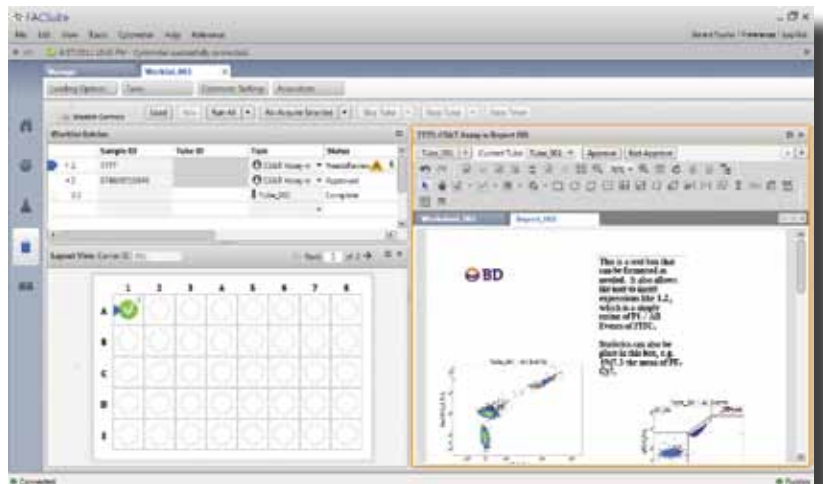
FACSuite

File Edit View Tools Cytometer Help Reference

Manage Worklist_001

Loading Options Tools Cytometer Settings Acquisition

Worklist Entries

| | Sample ID | Tube ID | Task | Status |
|---|---|---|---|---|
| 1 | 1777 | | CS&T Assay | Needs Review |
| 2 | 0788ST0990 | | CS&T Assay | Approved |
| 3 | | | Tube_001 | Complete |

Layout View

| | 1 | 2 | 3 | 4 | 5 | 6 | 7 | 8 |
|---|---|---|---|---|---|---|---|---|
| A | | | | | | | | |
| B | | | | | | | | |
| C | | | | | | | | |
| D | | | | | | | | |
| E | | | | | | | | |

Current Tube Approve Not Approve

Worksheet_001 Report_001

BD

This is a text box that can be formatted as needed. It also allows the user to insert expressions like 1.2, which is a simple count of PE / All Events of FITC.

Statistics can also be place in this box, e.g. FSC 3 the mean of PE: 627

Tube_001

Connected

Ready